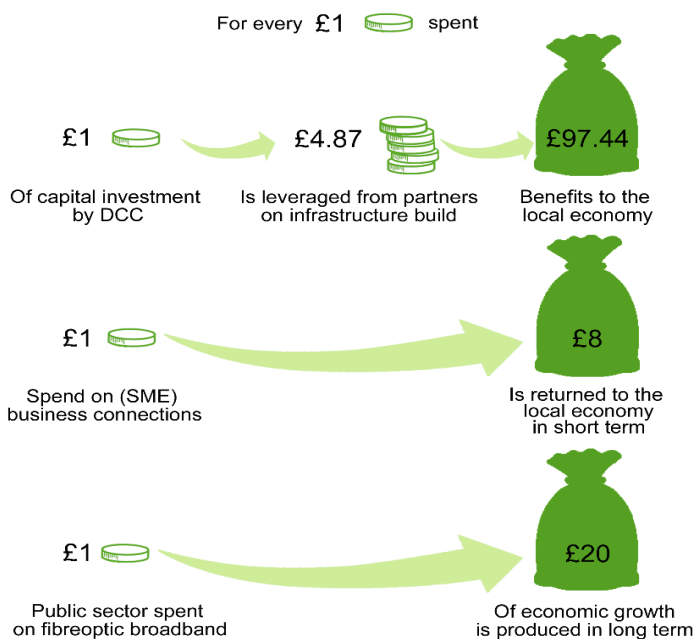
For every £1 spent

£1

Of capital investment by DCC

£4.87

Is leveraged from partners on infrastructure build

£97.44

Benefits to the local economy

£1

Spend on (SME) business connections

£8

Is returned to the local economy in short term

£1

Public sector spent on fibreoptic broadband

£20

Of economic growth is produced in long term